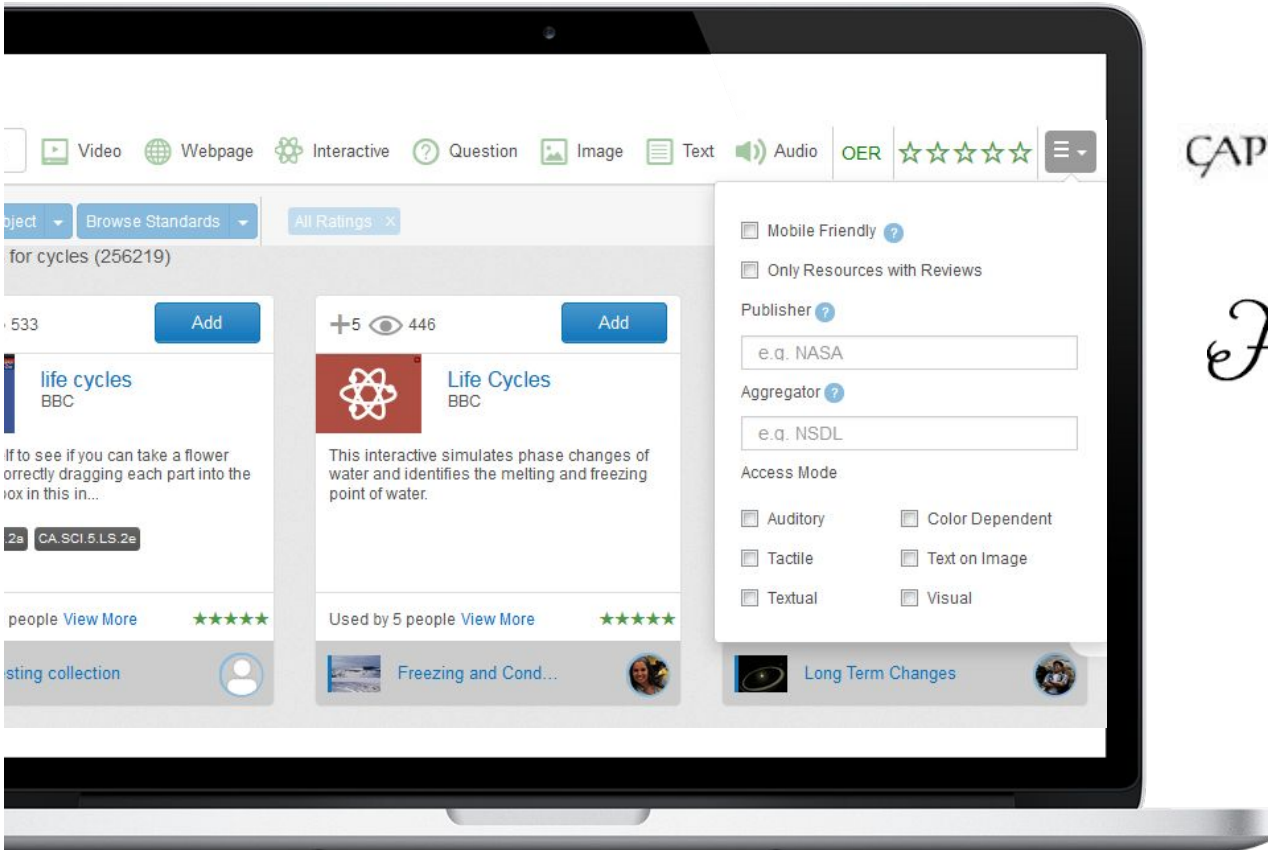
Video Webpage Interactive Question Image Text Audio OER ☆☆☆☆☆

CAP

bject Browse Standards All Ratings ×

for cycles (256219)

533 Add

life cycles
BBC

lf to see if you can take a flower orrectly dragging each part into the ox in this in...

.2a CA.SCI.5.LS.2e

people View More ★★★★★

sting collection

+5 446 Add

Life Cycles
BBC

This interactive simulates phase changes of water and identifies the melting and freezing point of water.

Used by 5 people View More ★★★★★

Freezing and Cond...

Long Term Changes

Mobile Friendly ?

Only Resources with Reviews

Publisher ?

e.g. NASA

Aggregator ?

e.g. NSDL

Access Mode

Auditory

Color Dependent

Tactile

Text on Image

Textual

Visual